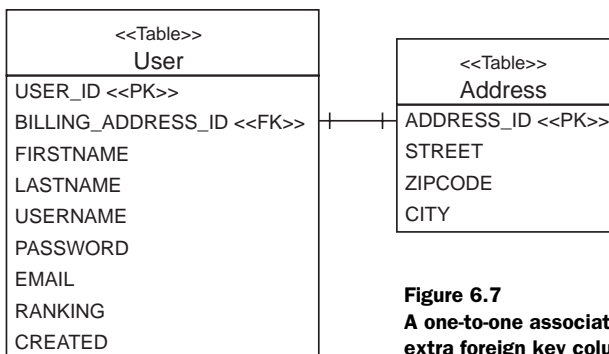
<<Table>>
User

USER_ID <<PK>>
BILLING_ADDRESS_ID <<FK>>
FIRSTNAME
LASTNAME
USERNAME
PASSWORD
EMAIL
RANKING
CREATED

<<Table>>
Address

ADDRESS_ID <<PK>>
STREET
ZIPCODE
CITY

Figure 6.7
A one-to-one associat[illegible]
extra foreign key colu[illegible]